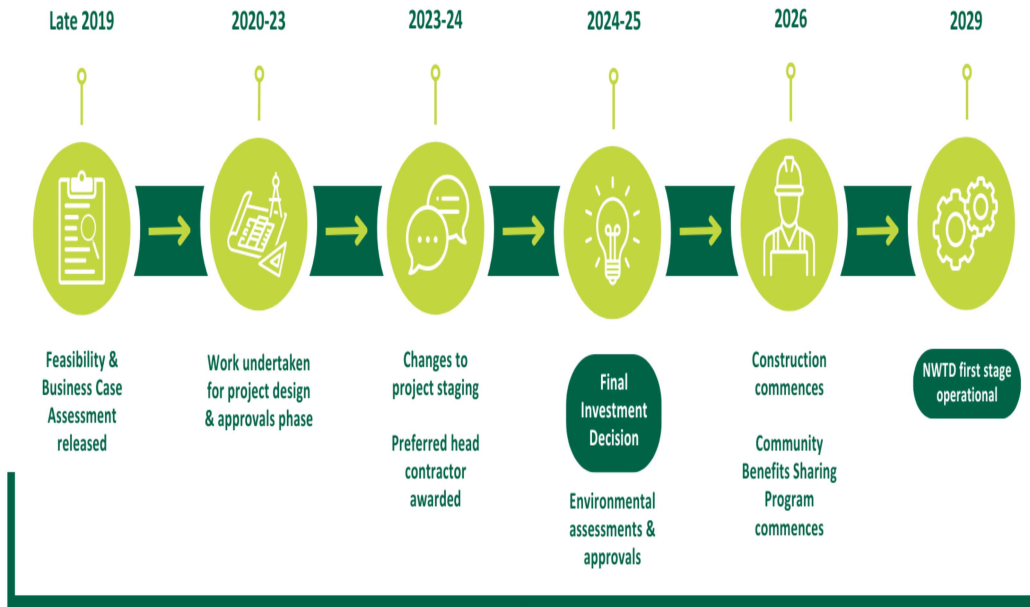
Late 2019

2020-23

2023-24

2024-25

2026

2029

Feasibility & Business Case Assessment released

Work undertaken for project design & approvals phase

Changes to project staging

Preferred head contractor awarded

Final Investment Decision

Environmental assessments & approvals

Construction commences

Community Benefits Sharing Program commences

NWTD first stage operational